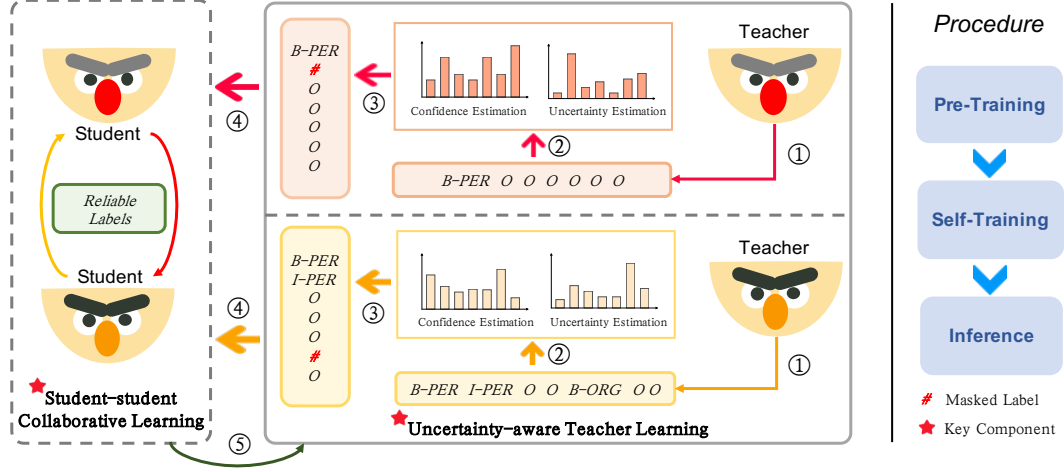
Student

Reliable Labels

Student

Student-student Collaborative Learning

④

④

⑤

B-PER
#
O
O
O
O
O

③

Confidence Estimation

Uncertainty Estimation

②

B-PER O O O O O O

Teacher

①

B-PER
I-PER
O
O
O
#
O

③

Confidence Estimation

Uncertainty Estimation

②

B-PER I-PER O O B-ORG O O

Teacher

①

Uncertainty-aware Teacher Learning

Procedure

Pre-Training

Self-Training

Inference

# Masked Label

Key Component